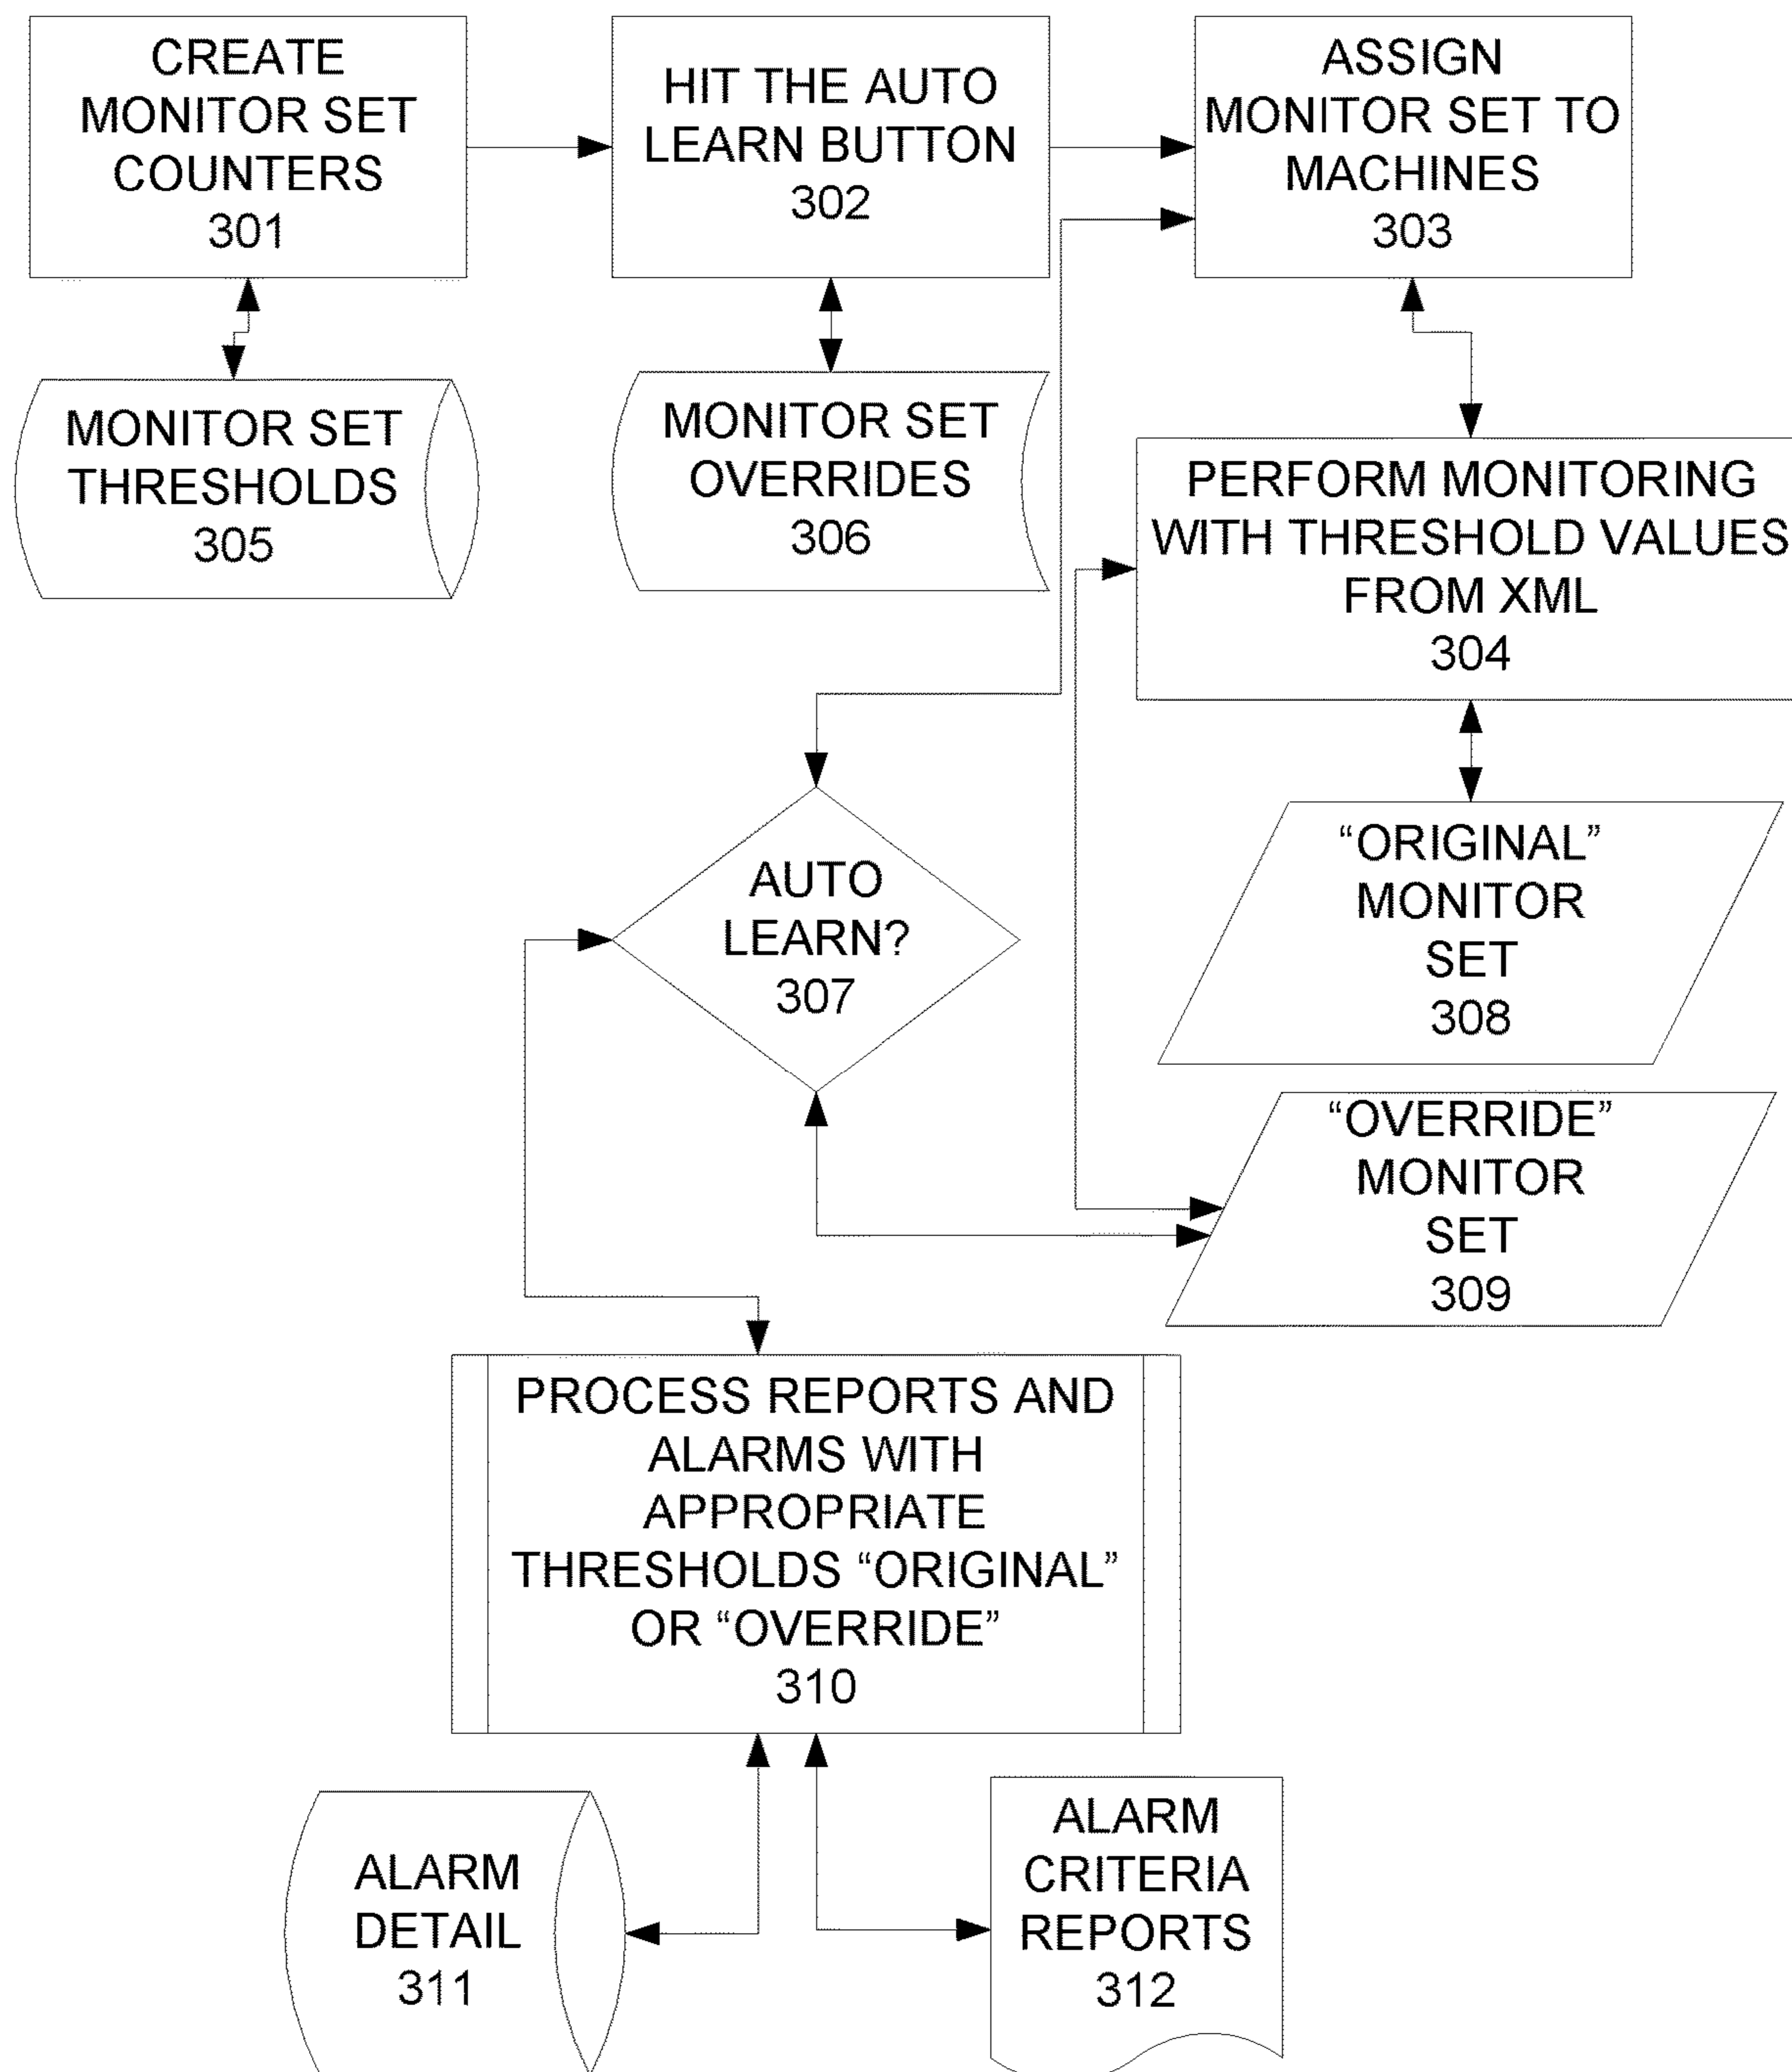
CREATE MONITOR SET COUNTERS
301

HIT THE AUTO LEARN BUTTON
302

ASSIGN MONITOR SET TO MACHINES
303

MONITOR SET THRESHOLDS
305

MONITOR SET OVERRIDES
306

PERFORM MONITORING WITH THRESHOLD VALUES FROM XML
304

AUTO LEARN?
307

“ORIGINAL” MONITOR SET
308

“OVERRIDE” MONITOR SET
309

PROCESS REPORTS AND ALARMS WITH APPROPRIATE THRESHOLDS “ORIGINAL” OR “OVERRIDE”
310

ALARM DETAIL
311

ALARM CRITERIA REPORTS
312